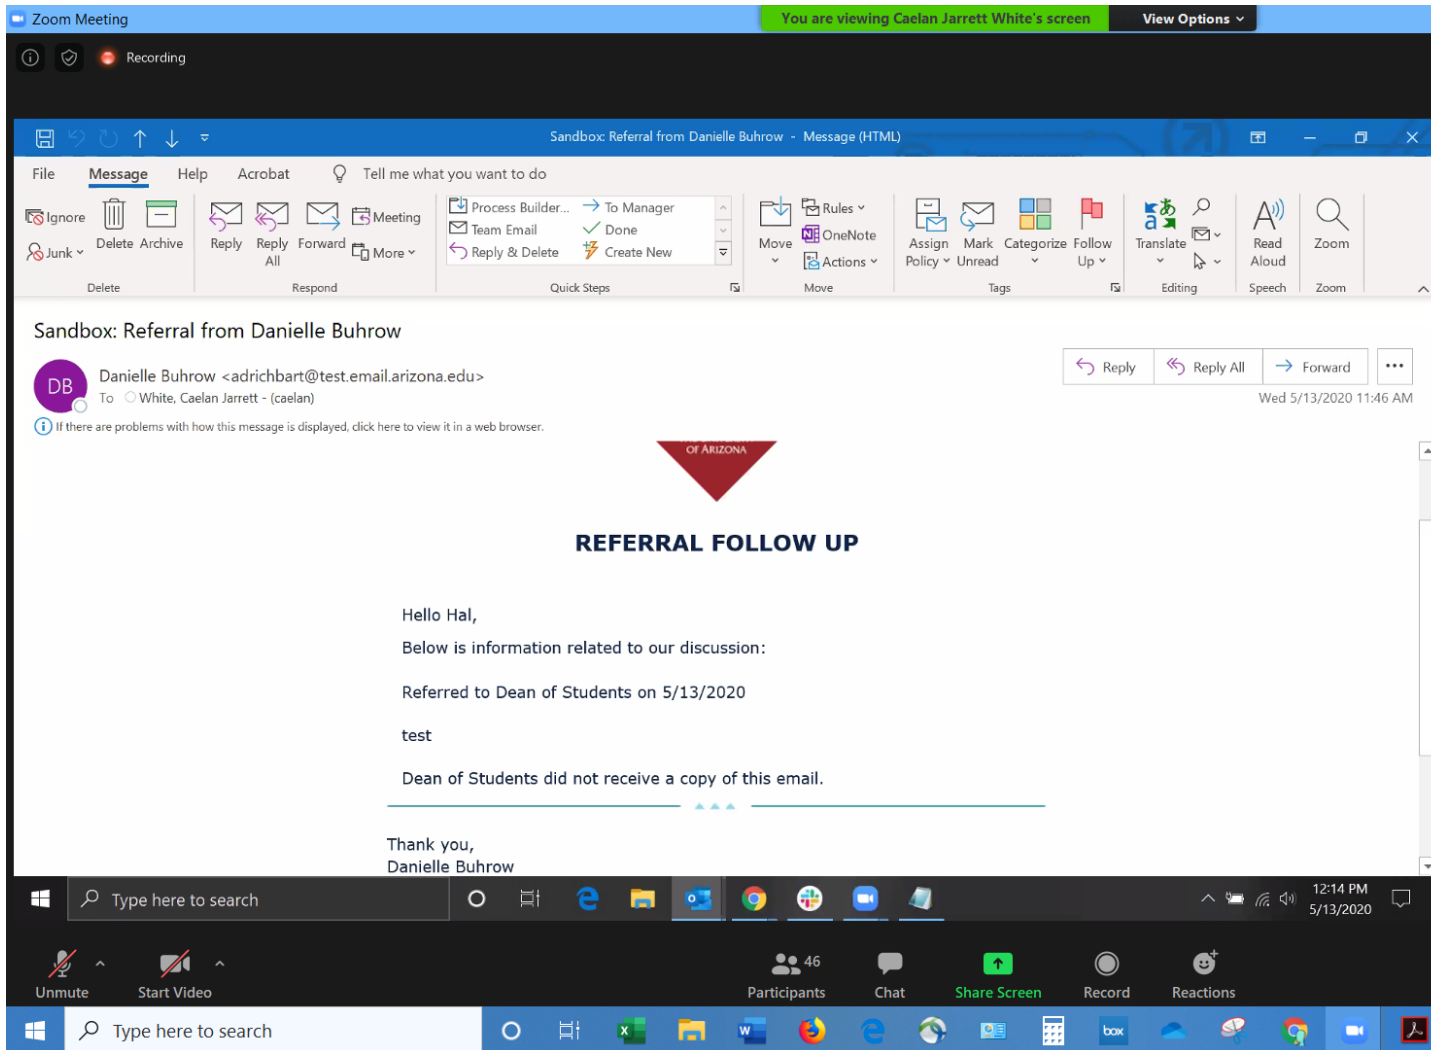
Zoom Meeting

You are viewing Caelan Jarrett White's screen

View Options

Recording

Sandbox: Referral from Danielle Buhrow - Message (HTML)

File Message Help Acrobat Tell me what you want to do

Ignore
Junk
Delete Archive
Delete

Reply Reply All Forward
Meeting
More
Respond

Process Builder...
Team Email
Reply & Delete
To Manager
Done
Create New
Quick Steps

Move
Rules
OneNote
Actions
Move

Assign Policy
Mark Unread
Categorize
Follow Up
Tags

Translate
Editing

Read Aloud
Speech

Zoom
Zoom

Sandbox: Referral from Danielle Buhrow

DB
Danielle Buhrow <adrichbart@test.email.arizona.edu>
To White, Caelan Jarrett - (caelan)

Reply Reply All Forward
Wed 5/13/2020 11:46 AM

If there are problems with how this message is displayed, click here to view it in a web browser.

OF ARIZONA

REFERRAL FOLLOW UP

Hello Hal,

Below is information related to our discussion:

Referred to Dean of Students on 5/13/2020

test

Dean of Students did not receive a copy of this email.

Thank you,
Danielle Buhrow

Type here to search

12:14 PM
5/13/2020

Unmute
Start Video
46
Participants
Chat
Share Screen
Record
Reactions

Type here to search